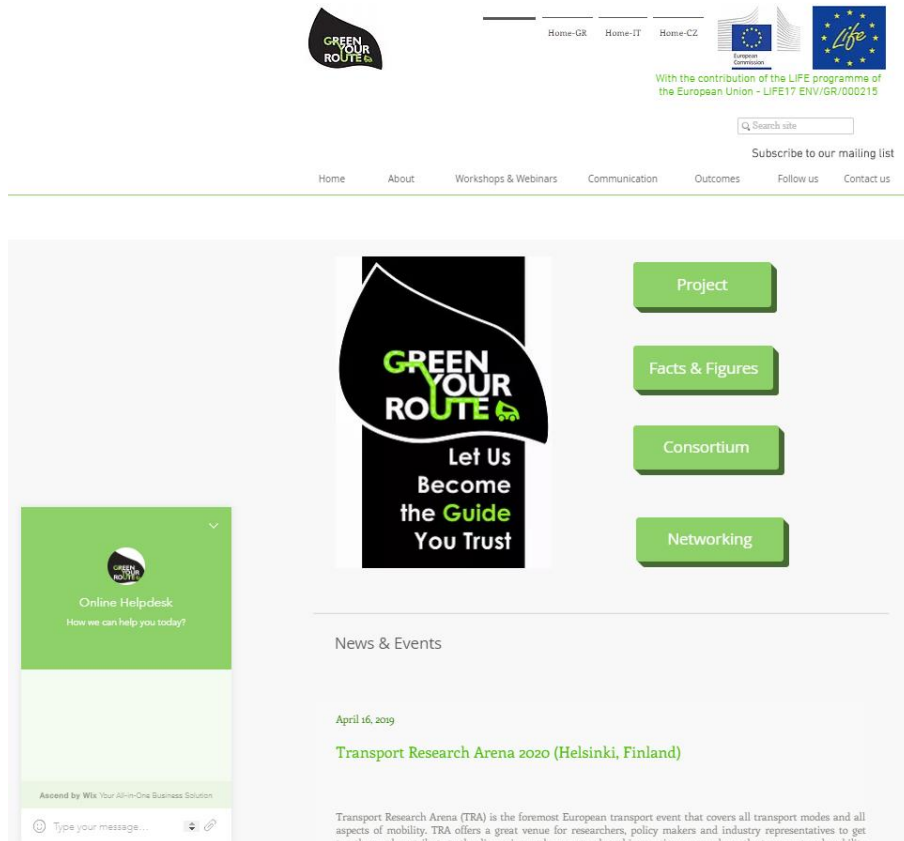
GREEN YOUR ROUTE

Home-GR Home-IT Home-CZ

European Commission

Life

With the contribution of the LIFE programme of the European Union - LIFE17 ENV/GR/000215

Search site

Subscribe to our mailing list

Home About Workshops & Webinars Communication Outcomes Follow us Contact us

GREEN YOUR ROUTE
Let Us Become the Guide You Trust

Project

Facts & Figures

Consortium

Networking

GREEN YOUR ROUTE

Online Helpdesk

How we can help you today?

Ascend by Wix Your All-in-One Business Solution

Type your message...

News & Events

April 16, 2019

Transport Research Arena 2020 (Helsinki, Finland)

Transport Research Arena (TRA) is the foremost European transport event that covers all transport modes and all aspects of mobility. TRA offers a great venue for researchers, policy makers and industry representatives to get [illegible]